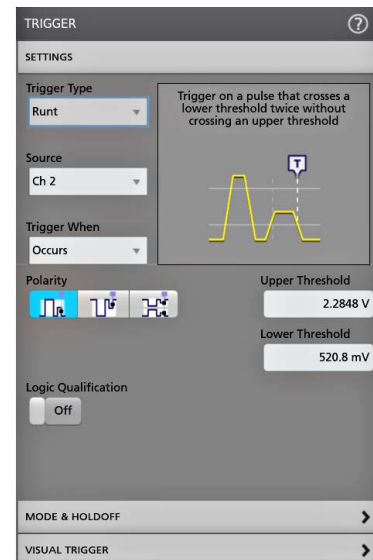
TRIGGER

SETTINGS

Trigger Type
Runt

Trigger on a pulse that crosses a lower threshold twice without crossing an upper threshold

T

Source
Ch 2

Trigger When
Occurs

Polarity

Upper Threshold
2.2848 V

Lower Threshold
520.8 mV

Logic Qualification
Off

MODE & HOLDOFF

VISUAL TRIGGER